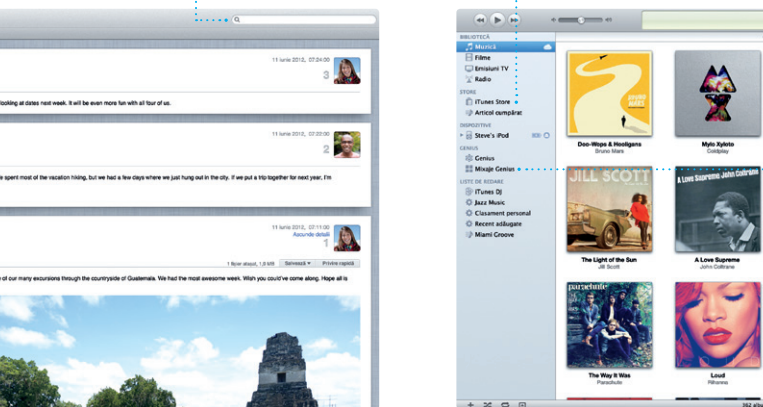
11 iunie 2012, 07:24:00
3

looking at dates next week. It will be even more fun with all four of us.

11 iunie 2012, 07:22:00
2

e spent most of the vacation hiking, but we had a few days where we just hung out in the city. If we put a trip together for next year, I'm

11 iunie 2012, 07:11:00
Ascunde detalii

1 fișier atașat, 1,0 MB   Salvează ▾   Privire rapidă

e of our many excursions through the countryside of Guatemala. We had the most awesome week. Wish you could've come along. Hope all is

BIBLIOTECĂ
Muzică
Filme
Emisiuni TV
Radio
STORE
iTunes Store
Articol cumpărat
DISPOZITIVE
Steve's iPod
GENIUS
Genius
Mixaje Genius
LISTE DE REDARE
iTunes DJ
Jazz Music
Clasament personal
Recent adăugate
Miami Groove

Doo-Wops & Hooligans
Bruno Mars

Mylo Xyloto
Coldplay

JILL SCOTT
The Light of the Sun
Jill Scott

A Love Supreme
John Coltrane

parachute
The Way It Was
Parachute

Loud
Rihanna